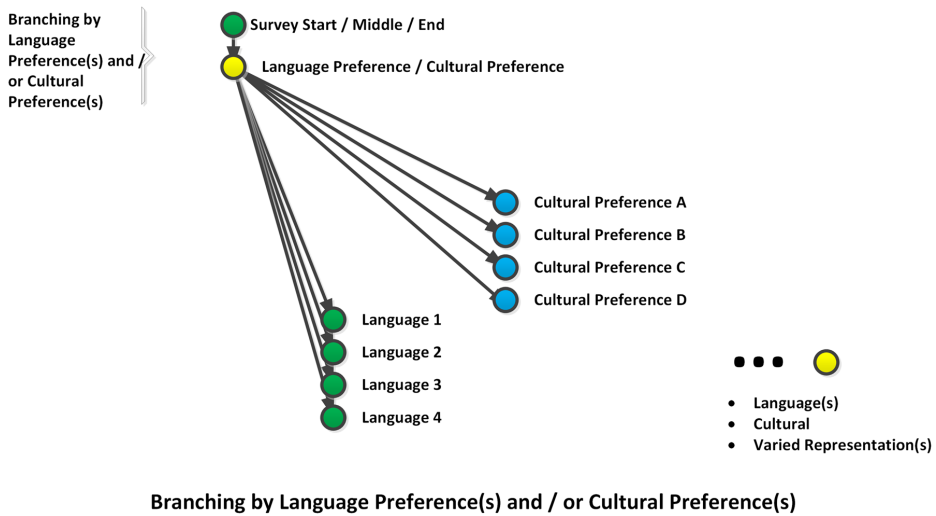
Branching by Language Preference(s) and / or Cultural Preference(s)

Survey Start / Middle / End

Language Preference / Cultural Preference

Cultural Preference A
Cultural Preference B
Cultural Preference C
Cultural Preference D

Language 1
Language 2
Language 3
Language 4

- Language(s)
- Cultural
- Varied Representation(s)

Branching by Language Preference(s) and / or Cultural Preference(s)